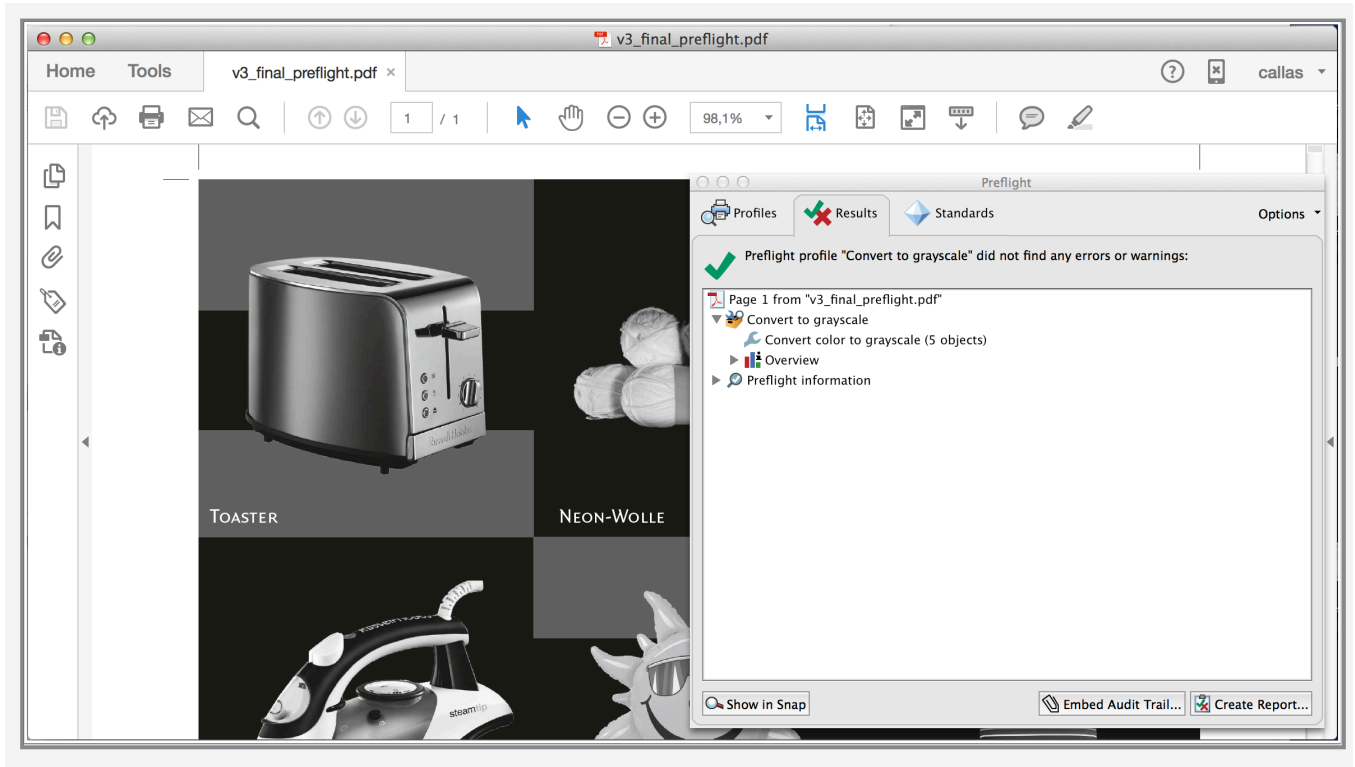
v3_final_preflight.pdf

Home Tools v3_final_preflight.pdf ×

callas

1 / 1

98,1%

Preflight

Profiles Results Standards Options

Preflight profile "Convert to grayscale" did not find any errors or warnings:

Page 1 from "v3_final_preflight.pdf"
Convert to grayscale
Convert color to grayscale (5 objects)
Overview
Preflight information

Show in Snap Embed Audit Trail... Create Report...

TOASTER

NEON-WOLLE

Russell Hobbs

steamtip